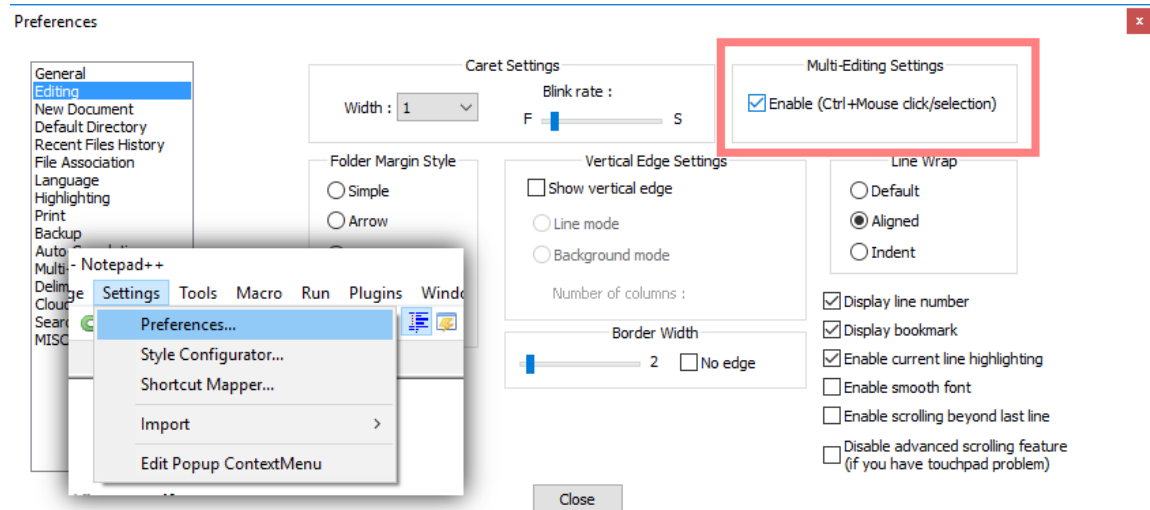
Preferences

x

General
Editing
New Document
Default Directory
Recent Files History
File Association
Language
Highlighting
Print
Backup
Auto-C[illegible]
Multi-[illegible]
Delim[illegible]
Cloud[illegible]
Searc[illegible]
MISC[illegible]

Caret Settings
Width : 1
Blink rate :
F S

Multi-Editing Settings
Enable (Ctrl+Mouse click/selection)

Folder Margin Style
Simple
Arrow

Vertical Edge Settings
Show vertical edge
Line mode
Background mode
Number of columns :

Line Wrap
Default
Aligned
Indent

Border Width
2
No edge

Display line number
Display bookmark
Enable current line highlighting
Enable smooth font
Enable scrolling beyond last line
Disable advanced scrolling feature (if you have touchpad problem)

- Notepad++
ge Settings Tools Macro Run Plugins Windo
Preferences...
Style Configurator...
Shortcut Mapper...
Import
Edit Popup ContextMenu

Close